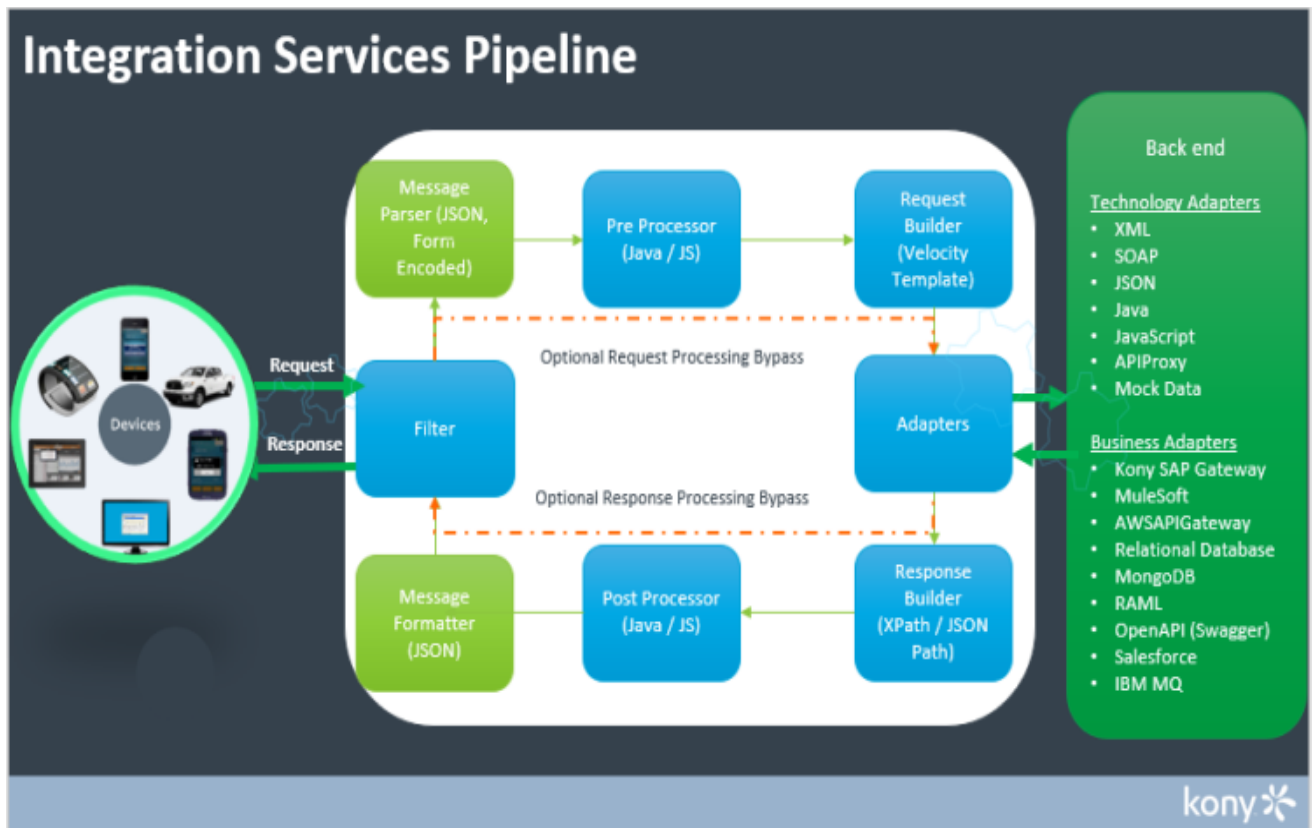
Integration Services Pipeline

Devices

Request

Response

Message Parser (JSON, Form Encoded)

Pre Processor (Java / JS)

Request Builder (Velocity Template)

Optional Request Processing Bypass

Filter

Adapters

Optional Response Processing Bypass

Message Formatter (JSON)

Post Processor (Java / JS)

Response Builder (XPath / JSON Path)

Back end

Technology Adapters
- XML
- SOAP
- JSON
- Java
- JavaScript
- APIProxy
- Mock Data

Business Adapters
- Kony SAP Gateway
- MuleSoft
- AWSAPIGateway
- Relational Database
- MongoDB
- RAML
- OpenAPI (Swagger)
- Salesforce
- IBM MQ

kony